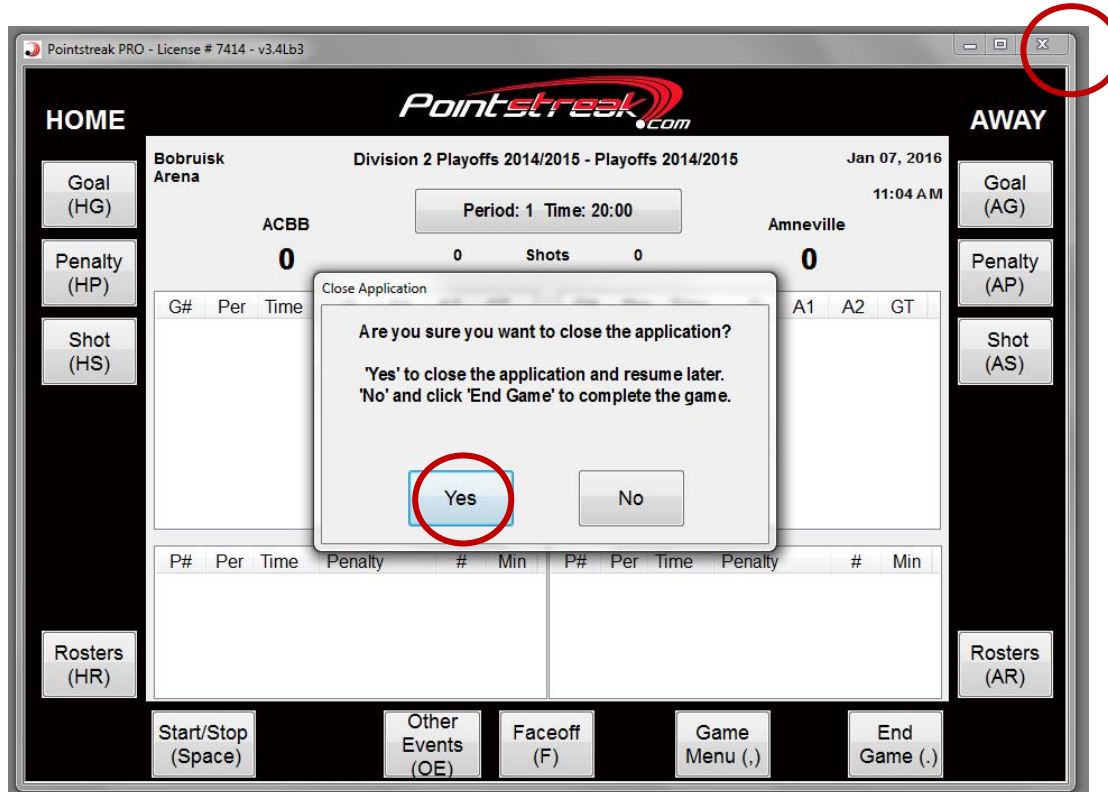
Pointstreak PRO - License # 7414 - v3.4Lb3

HOME

Pointstreak.com

AWAY

Bobruisk Arena

Division 2 Playoffs 2014/2015 - Playoffs 2014/2015

Jan 07, 2016

11:04 AM

Goal (HG)

Period: 1 Time: 20:00

Goal (AG)

ACBB

Amneville

Penalty (HP)

0

0

Shots

0

0

Penalty (AP)

G#

Per

Time

A1

A2

GT

Shot (HS)

Shot (AS)

Close Application

Are you sure you want to close the application?

'Yes' to close the application and resume later.
'No' and click 'End Game' to complete the game.

Yes

No

| P# | Per | Time | Penalty | # | Min |
|---|---|---|---|---|---|

| P# | Per | Time | Penalty | # | Min |
|---|---|---|---|---|---|

Rosters (HR)

Rosters (AR)

Start/Stop (Space)

Other Events (OE)

Faceoff (F)

Game Menu (,)

End Game (.)